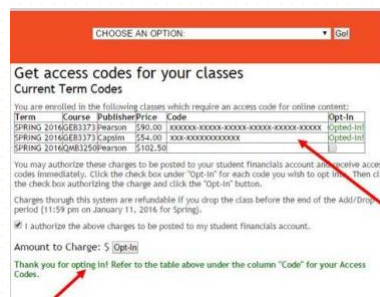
CHOOSE AN OPTION: Go!

Get access codes for your classes
Current Term Codes

You are enrolled in the following classes which require an access code for online content:

| Term | Course | Publisher | Price | Code | Opt-In |
|---|---|---|---|---|---|
| SPRING 2016 | GEB3373 | Pearson | $90.00 | XXXXXX-XXXXX-XXXXX-XXXXX-XXXXX-XXXXX | Opted-In! |
| SPRING 2016 | GEB3373 | Capsim | $54.00 | XXX-XXXXXXXXXXXXX | Opted-In! |
| SPRING 2016 | QMB3250 | Pearson | $102.50 | | |

You may authorize these charges to be posted to your student financials account and receive acces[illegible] codes immediately. Click the check box under "Opt-In" for each code you wish to opt in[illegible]. Then cl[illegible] the check box authorizing the charge and click the "Opt-In" button.

Charges through this system are refundable if you drop the class before the end of the Add/Drop period (11:59 pm on January 11, 2016 for Spring).

I authorize the above charges to be posted to my student financials account.

Amount to Charge: $ Opt-In

Thank you for opting in! Refer to the table above under the column "Code" for your Access Codes.